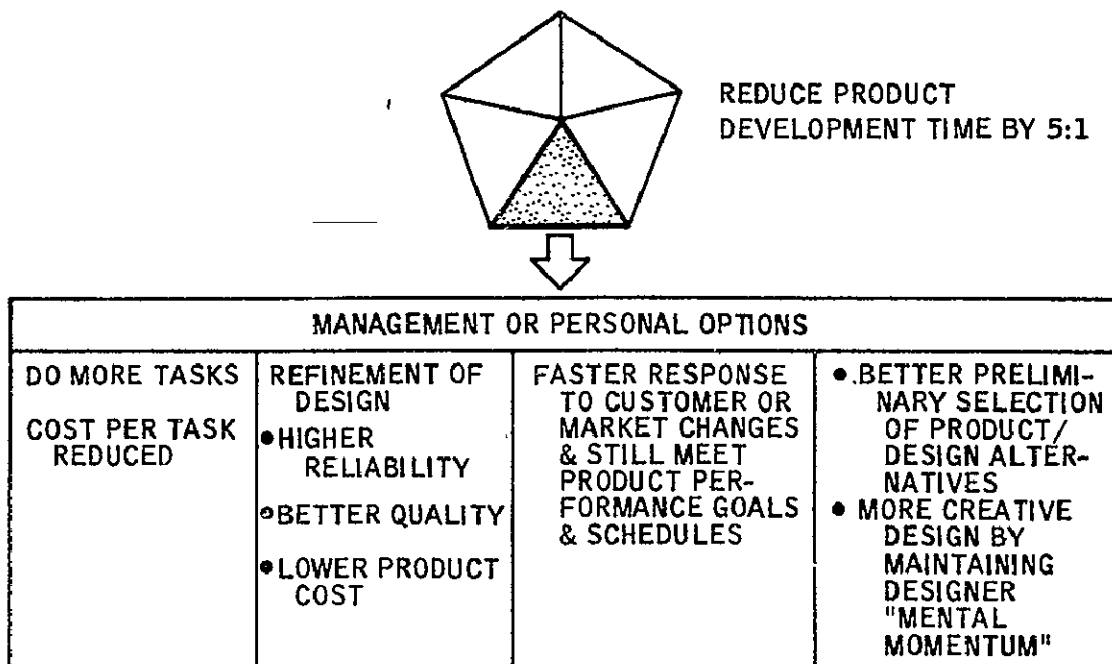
REDUCE PRODUCT DEVELOPMENT TIME BY 5:1

| MANAGEMENT OR PERSONAL OPTIONS | | | |
|---|---|---|---|
| DO MORE TASKS<br>COST PER TASK REDUCED | REFINEMENT OF DESIGN<br>• HIGHER RELIABILITY<br>• BETTER QUALITY<br>• LOWER PRODUCT COST | FASTER RESPONSE TO CUSTOMER OR MARKET CHANGES & STILL MEET PRODUCT PERFORMANCE GOALS & SCHEDULES | • BETTER PRELIMINARY SELECTION OF PRODUCT/DESIGN ALTERNATIVES<br>• MORE CREATIVE DESIGN BY MAINTAINING DESIGNER "MENTAL MOMENTUM" |